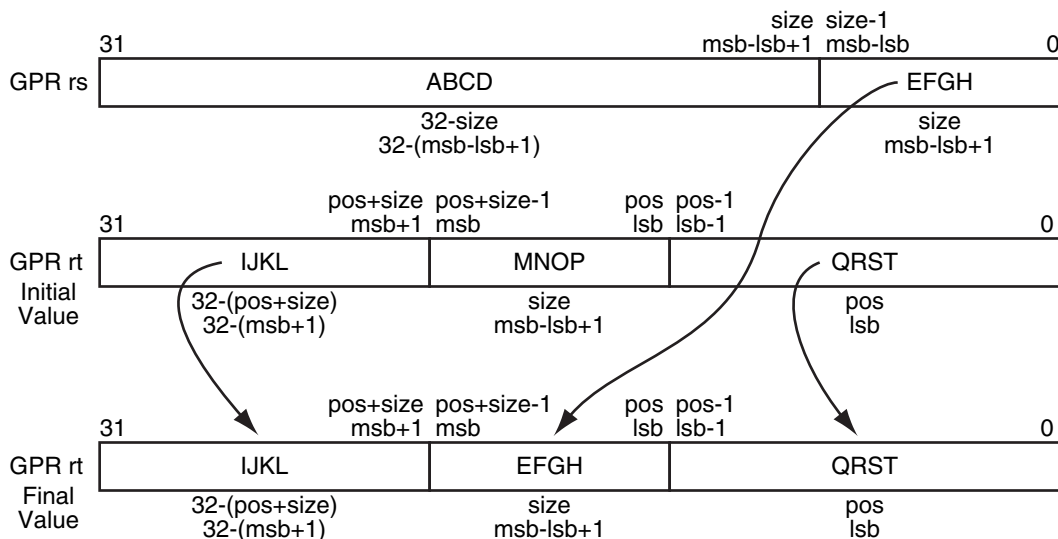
size size-1
31 msb-lsb+1 msb-lsb 0

GPR rs ABCD EFGH

32-size
32-(msb-lsb+1)

size
msb-lsb+1

pos+size pos+size-1 pos pos-1
31 msb+1 msb lsb lsb-1 0

GPR rt Initial Value IJKL MNOP QRST

32-(pos+size)
32-(msb+1)

size
msb-lsb+1

pos
lsb

pos+size pos+size-1 pos pos-1
31 msb+1 msb lsb lsb-1 0

GPR rt Final Value IJKL EFGH QRST

32-(pos+size)
32-(msb+1)

size
msb-lsb+1

pos
lsb